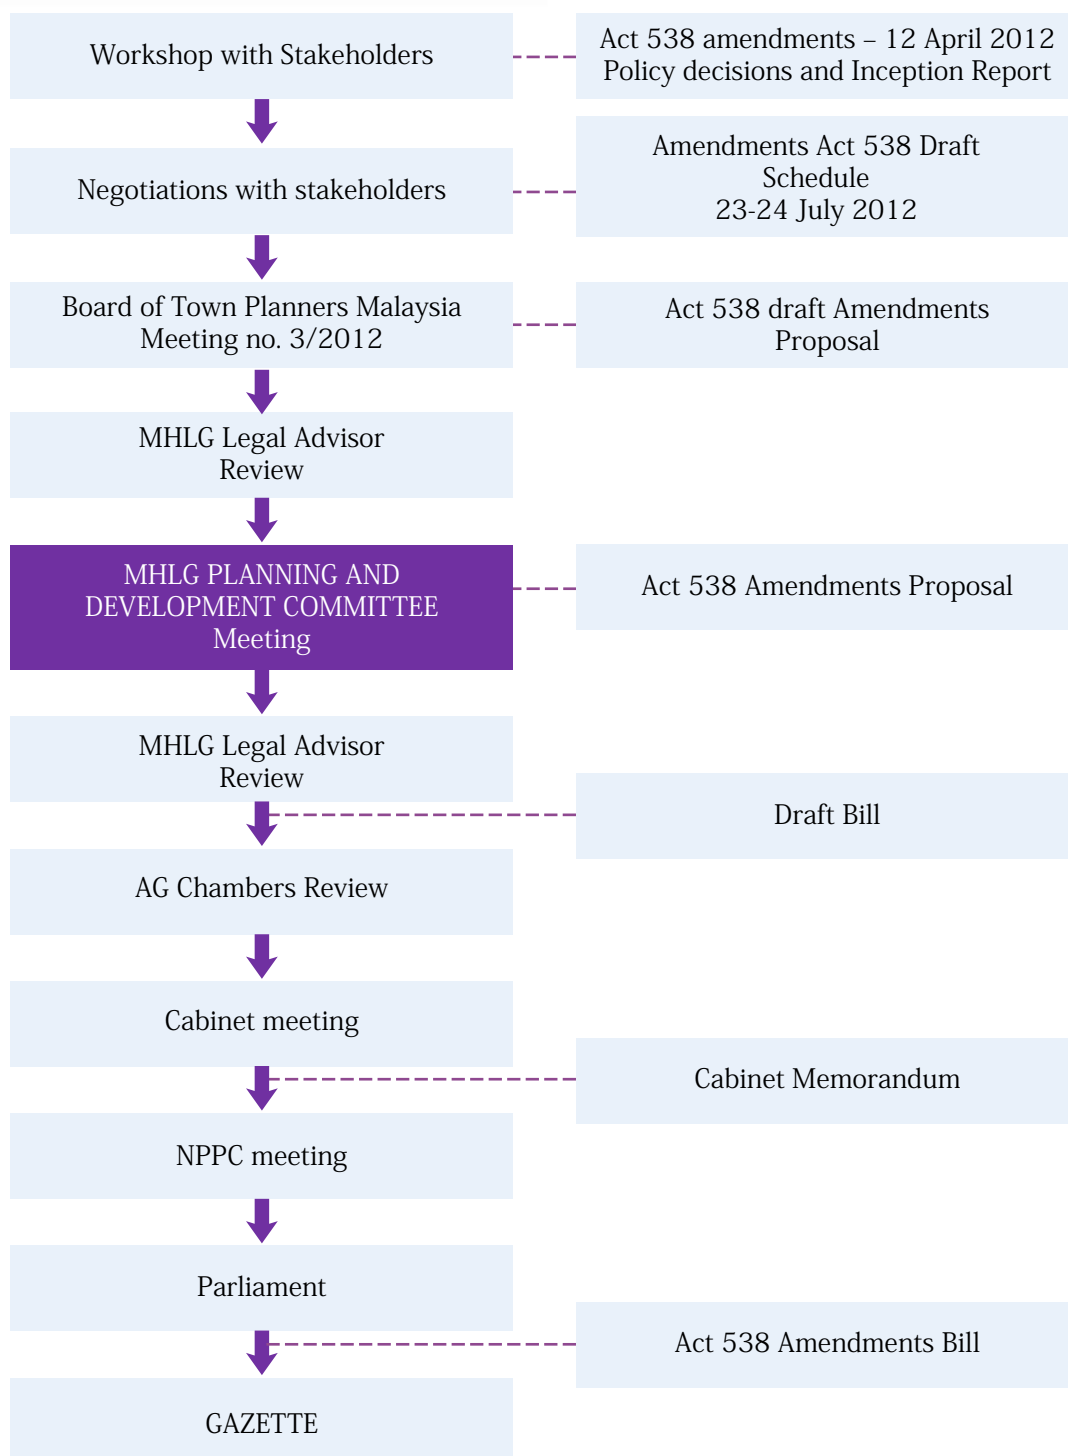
Workshop with Stakeholders

Act 538 amendments – 12 April 2012
Policy decisions and Inception Report

Negotiations with stakeholders

Amendments Act 538 Draft Schedule
23-24 July 2012

Board of Town Planners Malaysia
Meeting no. 3/2012

Act 538 draft Amendments Proposal

MHLG Legal Advisor
Review

MHLG PLANNING AND DEVELOPMENT COMMITTEE
Meeting

Act 538 Amendments Proposal

MHLG Legal Advisor
Review

Draft Bill

AG Chambers Review

Cabinet meeting

Cabinet Memorandum

NPPC meeting

Parliament

Act 538 Amendments Bill

GAZETTE